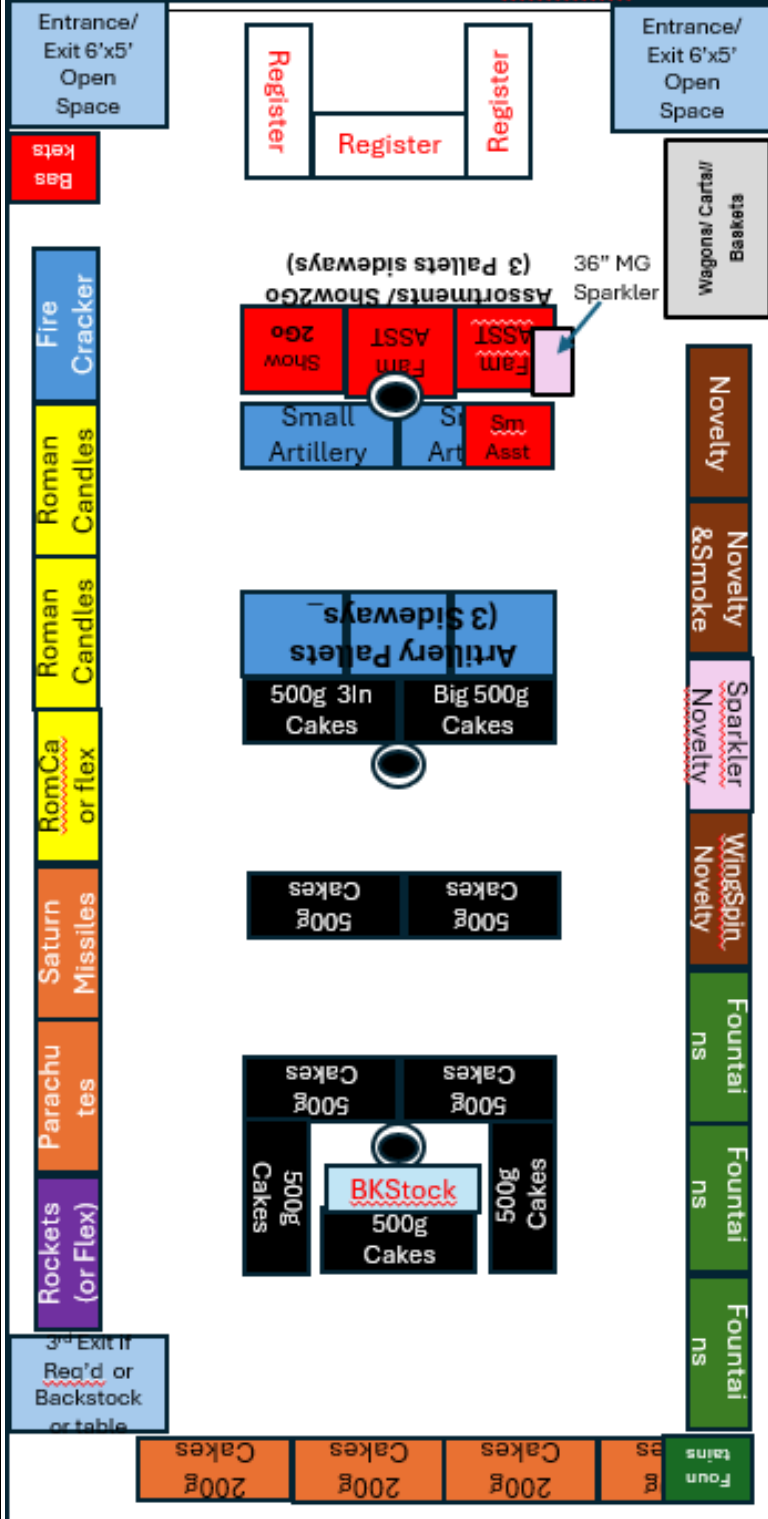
Entrance/ Exit 6'x5' Open Space

Register

Register

Register

Entrance/ Exit 6'x5' Open Space

Bas kets

Wagons/ Carts/ Baskets

Assortments/ Show2Go (3 Pallets sideways)

36" MG Sparkler

Show 2Go

Fam ASST

Fam ASST

Fire Cracker

Small Artillery

Sm Art

Sm Asst

Novelty

Roman Candles

Novelty &Smoke

Roman Candles

Artillery Pallets (3 Sideways_

500g 3In Cakes

Big 500g Cakes

Sparkler Novelty

RomCa or flex

WingSpin Novelty

Saturn Missiles

500g Cakes

500g Cakes

Fountai ns

Parachu tes

500g Cakes

500g Cakes

500g Cakes

BKStock

500g Cakes

500g Cakes

Fountai ns

Rockets (or Flex)

3rd Exit If Req'd or Backstock or table

Fountai ns

200g Cakes

200g Cakes

200g Cakes

g es

Foun tains